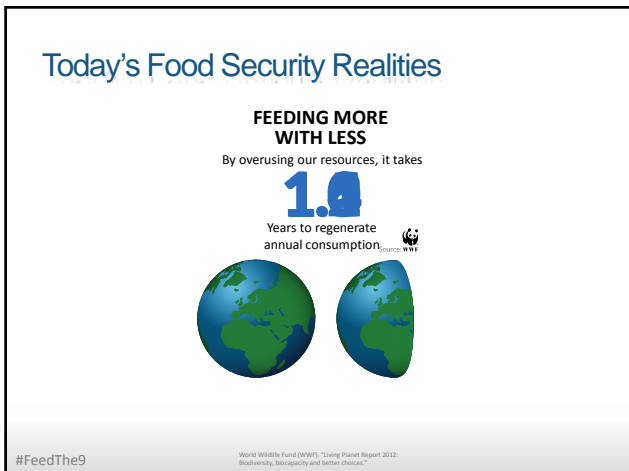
Today's Food Security Realities

FEEDING MORE WITH LESS

By overusing our resources, it takes

1.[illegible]

Years to regenerate annual consumption

Source: WWF

#FeedThe9

World Wildlife Fund (WWF). "Living Planet Report 2012: Biodiversity, biocapacity and better choices."